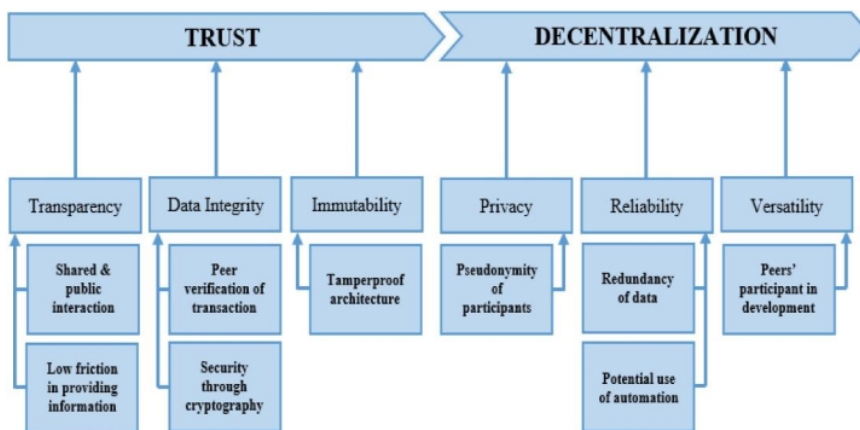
TRUST

DECENTRALIZATION

Transparency

Shared & public interaction

Low friction in providing information

Data Integrity

Peer verification of transaction

Security through cryptography

Immutability

Tamperproof architecture

Privacy

Pseudonymity of participants

Reliability

Redundancy of data

Potential use of automation

Versatility

Peers' participant in development